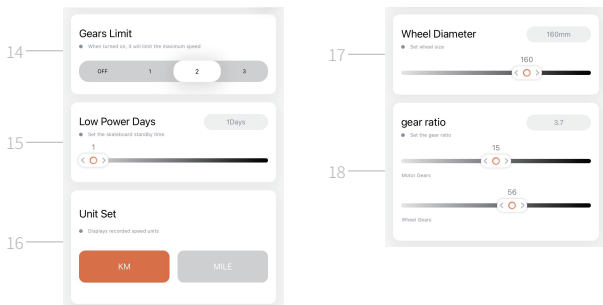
14

Gears Limit

When turned on, it will limit the maximum speed

OFF 1 2 3

15

Low Power Days

1Days

Set the skateboard standby time

1

16

Unit Set

Displays recorded speed units

KM

MILE

17

Wheel Diameter

160mm

Set wheel size

160

18

gear ratio

3.7

Set the gear ratio

15

Motor Gears

56

Wheel Gears